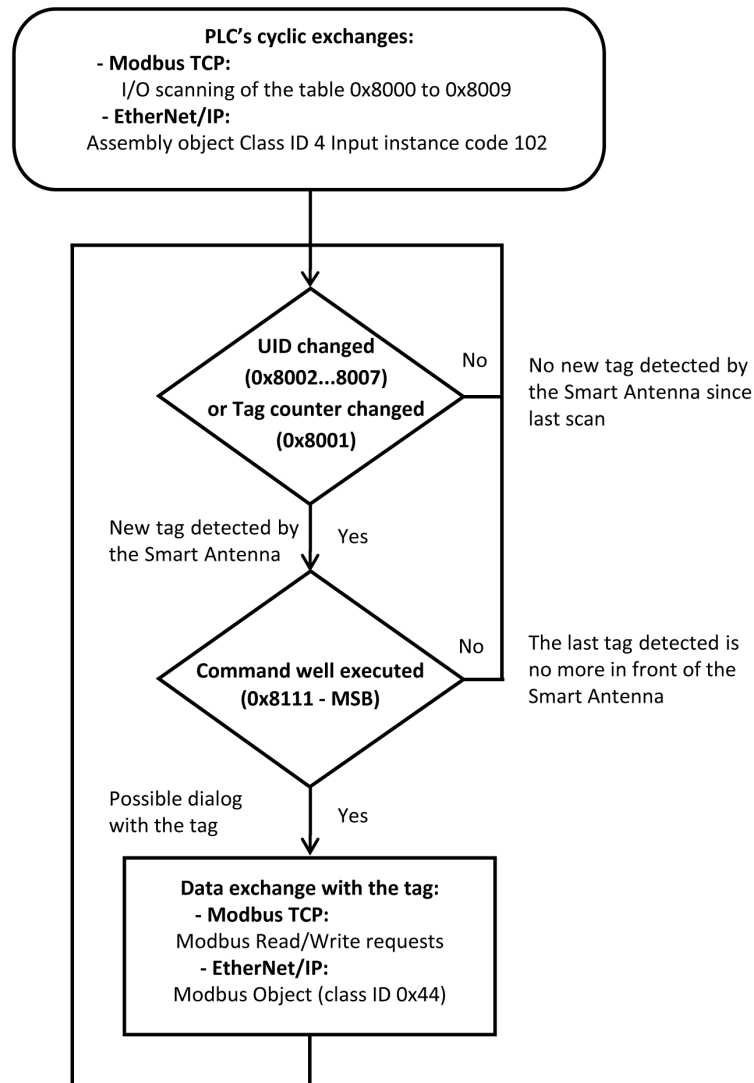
PLC's cyclic exchanges:
- Modbus TCP:
I/O scanning of the table 0x8000 to 0x8009
- EtherNet/IP:
Assembly object Class ID 4 Input instance code 102

UID changed (0x8002...8007) or Tag counter changed (0x8001)

No

No new tag detected by the Smart Antenna since last scan

New tag detected by the Smart Antenna

Yes

Command well executed (0x8111 - MSB)

No

The last tag detected is no more in front of the Smart Antenna

Possible dialog with the tag

Yes

Data exchange with the tag:
- Modbus TCP:
Modbus Read/Write requests
- EtherNet/IP:
Modbus Object (class ID 0x44)